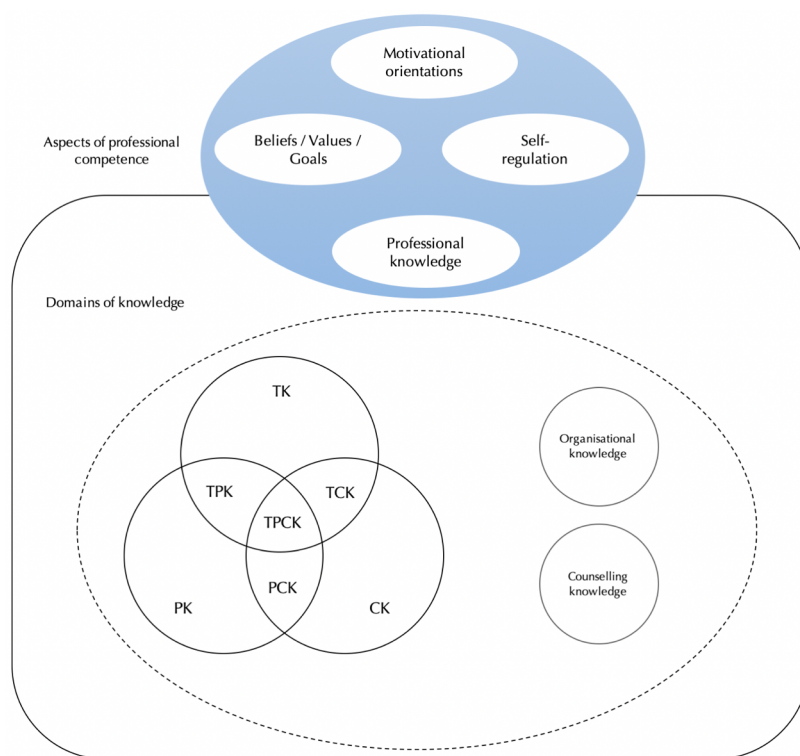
Aspects of professional competence

Motivational orientations

Beliefs / Values / Goals

Self-regulation

Professional knowledge

Domains of knowledge

TK

TPK

TCK

TPCK

PCK

PK

CK

Organisational knowledge

Counselling knowledge